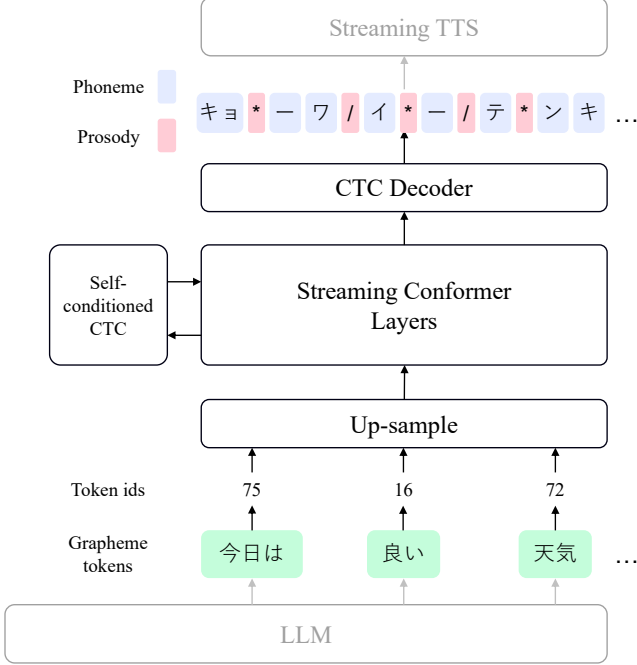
Streaming TTS

Phoneme

Prosody

キ ョ * ー ワ / イ * ー / テ * ン キ …

CTC Decoder

Self-conditioned CTC

Streaming Conformer Layers

Up-sample

Token ids 75 16 72

Grapheme tokens 今日は 良い 天気 …

LLM